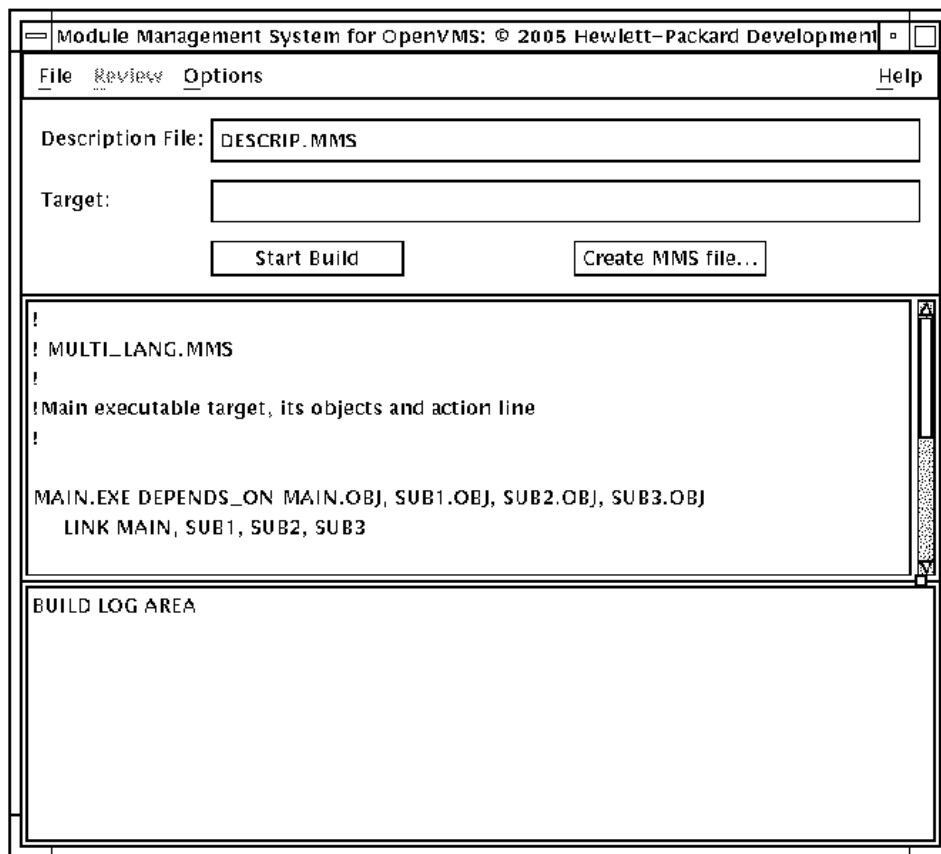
Module Management System for OpenVMS: © 2005 Hewlett-Packard Development

File Review Options Help

Description File: DESCRIP.MMS

Target:

Start Build

Create MMS file...

!
! MULTI_LANG.MMS
!
!Main executable target, its objects and action line
!

MAIN.EXE DEPENDS_ON MAIN.OBJ, SUB1.OBJ, SUB2.OBJ, SUB3.OBJ
LINK MAIN, SUB1, SUB2, SUB3

BUILD LOG AREA